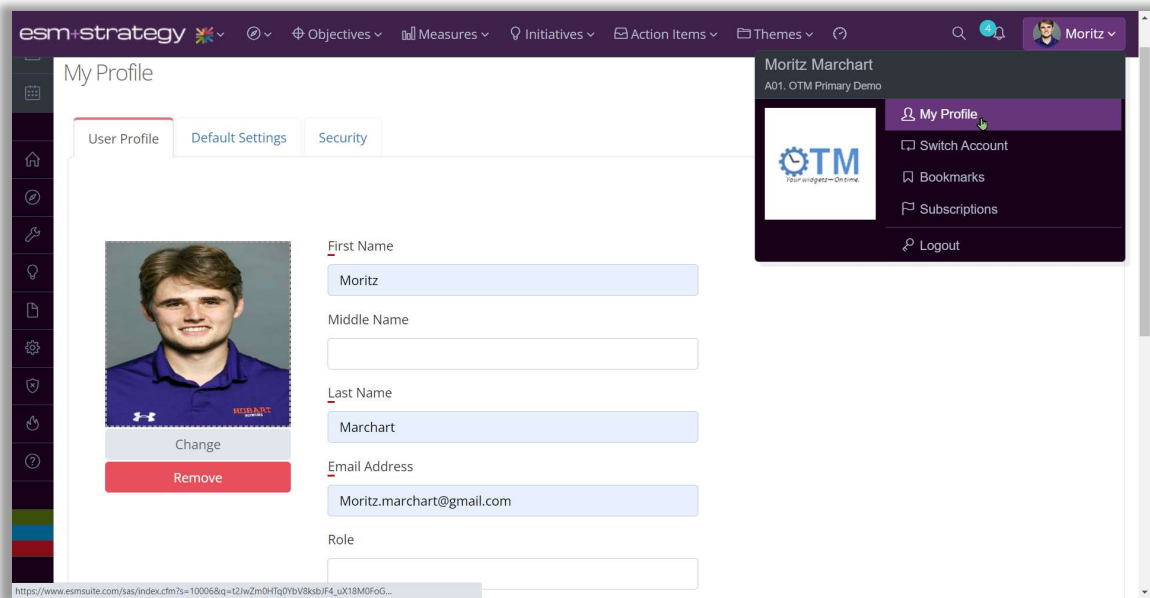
esm+strategy Objectives Measures Initiatives Action Items Themes 4 Moritz

My Profile

User Profile Default Settings Security

HOBART

Change

Remove

First Name

Moritz

Middle Name

Last Name

Marchart

Email Address

Moritz.marchart@gmail.com

Role

Moritz Marchart
A01. OTM Primary Demo

OTM
Your widgets—On time.

My Profile
Switch Account
Bookmarks
Subscriptions
Logout

https://www.esmsuite.com/sas/index.cfm?s=10006&q=t2JwZm0HTq0YbV8ksbJF4_uX18M0FoG...